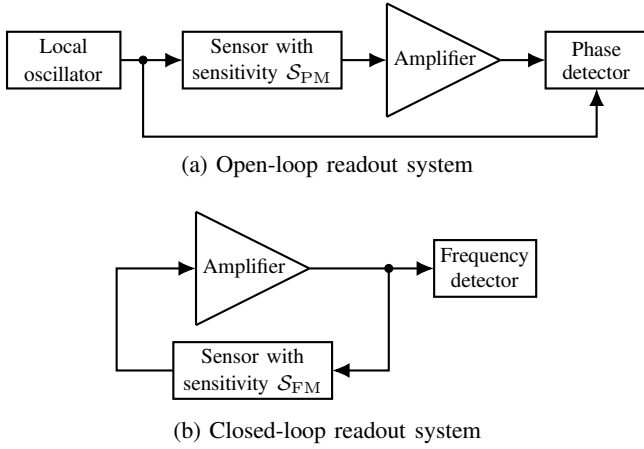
Local oscillator

Sensor with sensitivity $\mathcal{S}_{\mathrm{PM}}$

Amplifier

Phase detector

(a) Open-loop readout system

Amplifier

Frequency detector

Sensor with sensitivity $\mathcal{S}_{\mathrm{FM}}$

(b) Closed-loop readout system